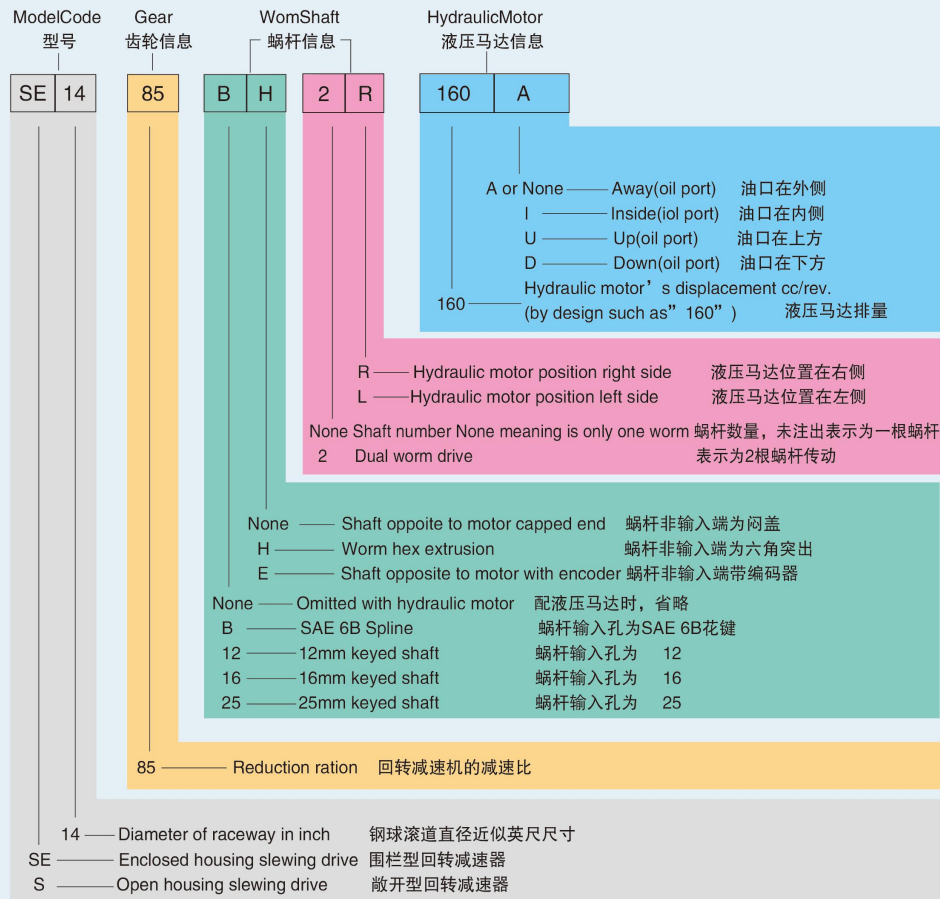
ModelCode 型号
Gear 齿轮信息
WomShaft 蜗杆信息
HydraulicMotor 液压马达信息

SE 14 85 B H 2 R 160 A

A or None Away(oil port) 油口在外侧
I Inside(iol port) 油口在内侧
U Up(oil port) 油口在上方
D Down(oil port) 油口在下方
160 Hydraulic motor’s displacement cc/rev. (by design such as”160”) 液压马达排量

R Hydraulic motor position right side 液压马达位置在右侧
L Hydraulic motor position left side 液压马达位置在左侧
None Shaft number None meaning is only one worm 蜗杆数量，未注出表示为一根蜗杆
2 Dual worm drive 表示为2根蜗杆传动

None Shaft oppoite to motor capped end 蜗杆非输入端为闷盖
H Worm hex extrusion 蜗杆非输入端为六角突出
E Shaft opposite to motor with encoder 蜗杆非输入端带编码器
None Omitted with hydraulic motor 配液压马达时，省略
B SAE 6B Spline 蜗杆输入孔为SAE 6B花键
12 12mm keyed shaft 蜗杆输入孔为 12
16 16mm keyed shaft 蜗杆输入孔为 16
25 25mm keyed shaft 蜗杆输入孔为 25

85 Reduction ration 回转减速机的减速比

14 Diameter of raceway in inch 钢球滚道直径近似英尺尺寸
SE Enclosed housing slewing drive 围栏型回转减速器
S Open housing slewing drive 敞开型回转减速器